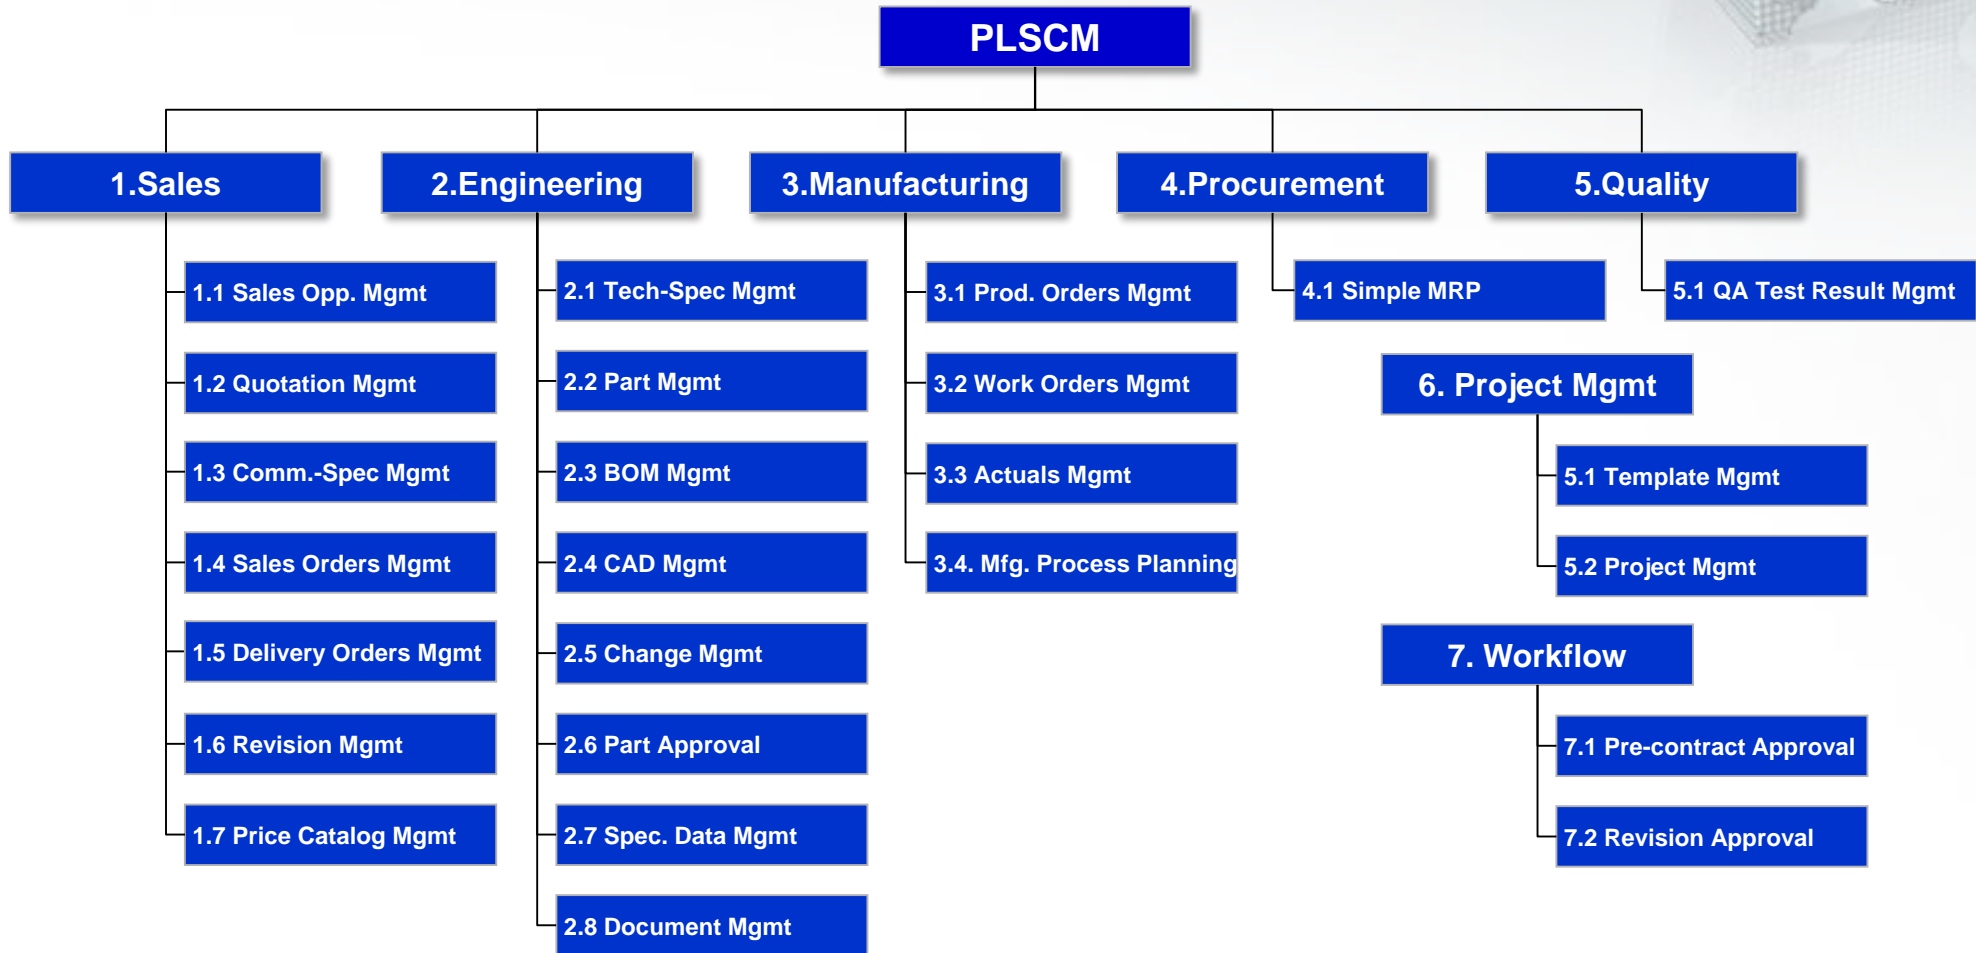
PLSCM

1.Sales

1.1 Sales Opp. Mgmt

1.2 Quotation Mgmt

1.3 Comm.-Spec Mgmt

1.4 Sales Orders Mgmt

1.5 Delivery Orders Mgmt

1.6 Revision Mgmt

1.7 Price Catalog Mgmt

2.Engineering

2.1 Tech-Spec Mgmt

2.2 Part Mgmt

2.3 BOM Mgmt

2.4 CAD Mgmt

2.5 Change Mgmt

2.6 Part Approval

2.7 Spec. Data Mgmt

2.8 Document Mgmt

3.Manufacturing

3.1 Prod. Orders Mgmt

3.2 Work Orders Mgmt

3.3 Actuals Mgmt

3.4. Mfg. Process Planning

4.Procurement

4.1 Simple MRP

5.Quality

5.1 QA Test Result Mgmt

6. Project Mgmt

5.1 Template Mgmt

5.2 Project Mgmt

7. Workflow

7.1 Pre-contract Approval

7.2 Revision Approval